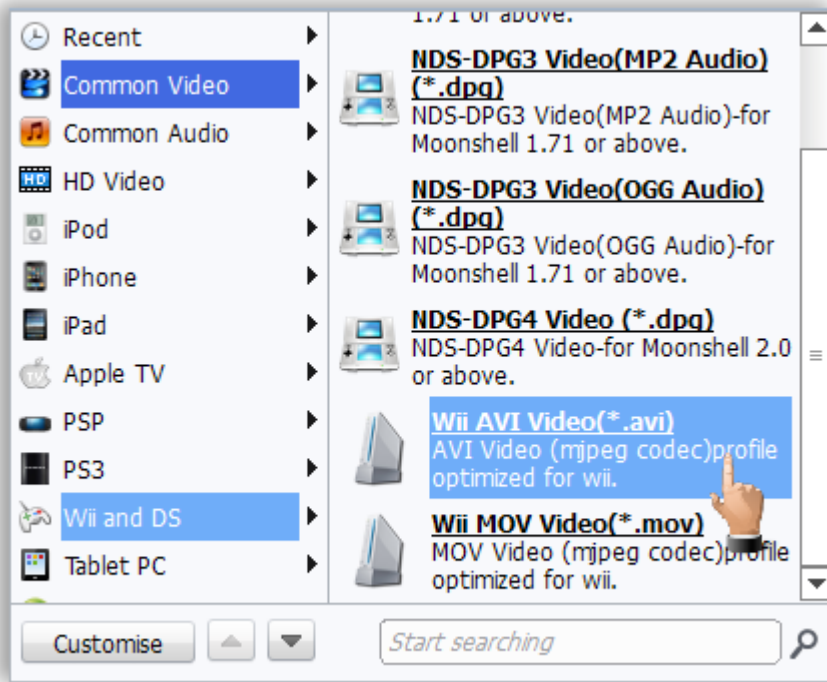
Recent
Common Video
Common Audio
HD Video
iPod
iPhone
iPad
Apple TV
PSP
PS3
Wii and DS
Tablet PC

1.71 or above.

NDS-DPG3 Video(MP2 Audio)(*.dpg)
NDS-DPG3 Video(MP2 Audio)-for Moonshell 1.71 or above.

NDS-DPG3 Video(OGG Audio)(*.dpg)
NDS-DPG3 Video(OGG Audio)-for Moonshell 1.71 or above.

NDS-DPG4 Video (*.dpg)
NDS-DPG4 Video-for Moonshell 2.0 or above.

Wii AVI Video(*.avi)
AVI Video (mjpeg codec)profile optimized for wii.

Wii MOV Video(*.mov)
MOV Video (mjpeg codec)profile optimized for wii.

Customise

Start searching